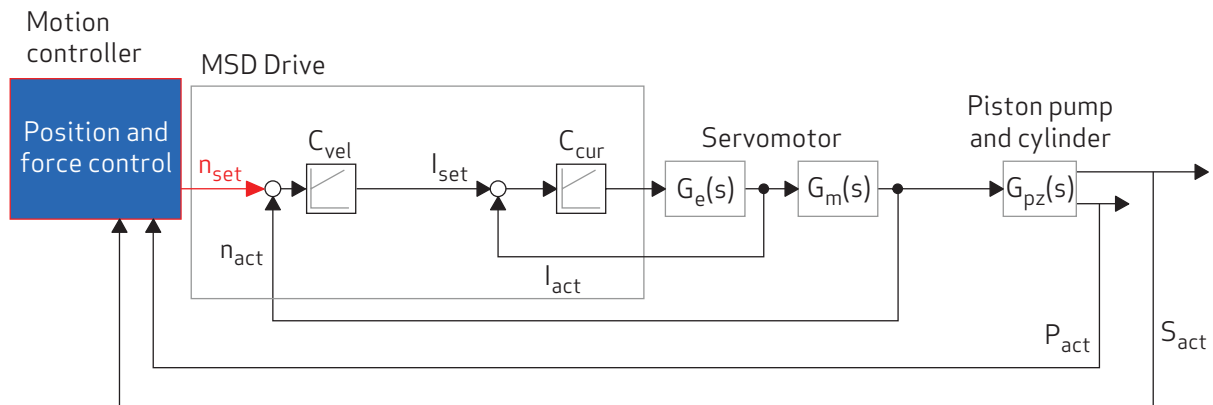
Motion controller

MSD Drive

Position and force control

$n_{set}$

$C_{vel}$

$I_{set}$

$C_{cur}$

Servomotor

$G_e(s)$

$G_m(s)$

Piston pump and cylinder

$G_{pz}(s)$

$n_{act}$

$I_{act}$

$P_{act}$

$S_{act}$